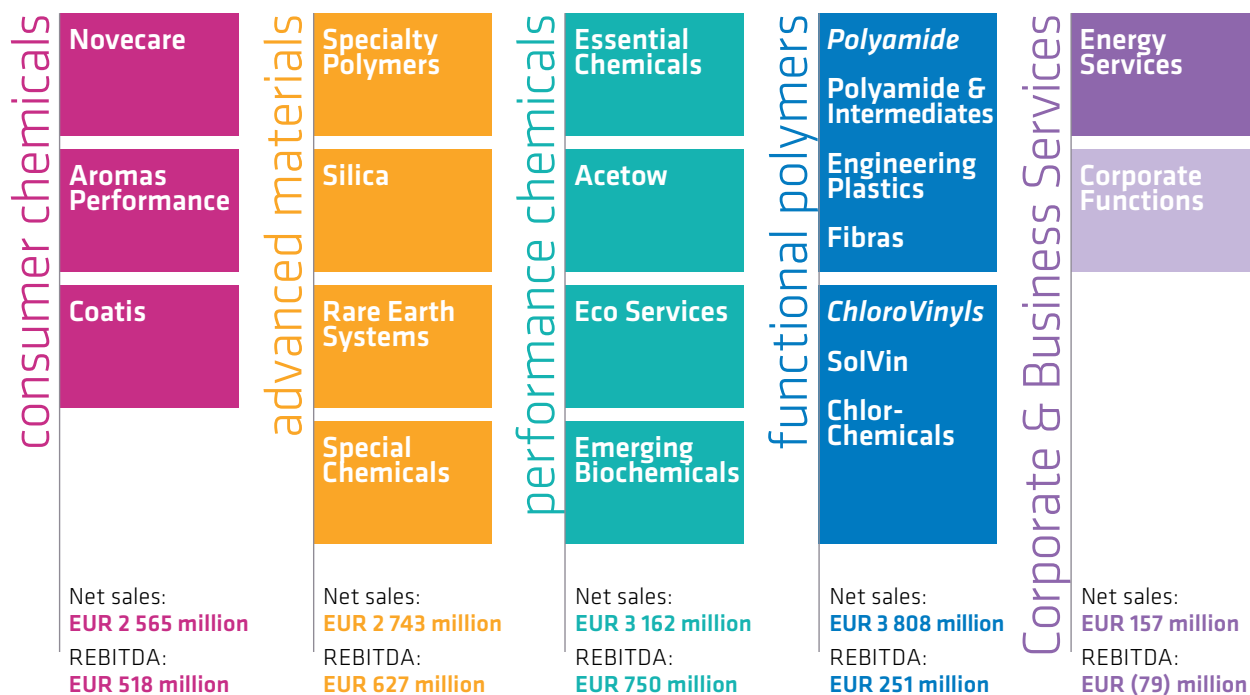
consumer chemicals

Novecare

Aromas Performance

Coatis

Net sales:
EUR 2 565 million
REBITDA:
EUR 518 million

advanced materials

Specialty Polymers

Silica

Rare Earth Systems

Special Chemicals

Net sales:
EUR 2 743 million
REBITDA:
EUR 627 million

performance chemicals

Essential Chemicals

Acetow

Eco Services

Emerging Biochemicals

Net sales:
EUR 3 162 million
REBITDA:
EUR 750 million

functional polymers

Polyamide

Polyamide & Intermediates

Engineering Plastics

Fibras

ChloroVinyls

SolVin

Chlor-Chemicals

Net sales:
EUR 3 808 million
REBITDA:
EUR 251 million

Corporate & Business Services

Energy Services

Corporate Functions

Net sales:
EUR 157 million
REBITDA:
EUR (79) million